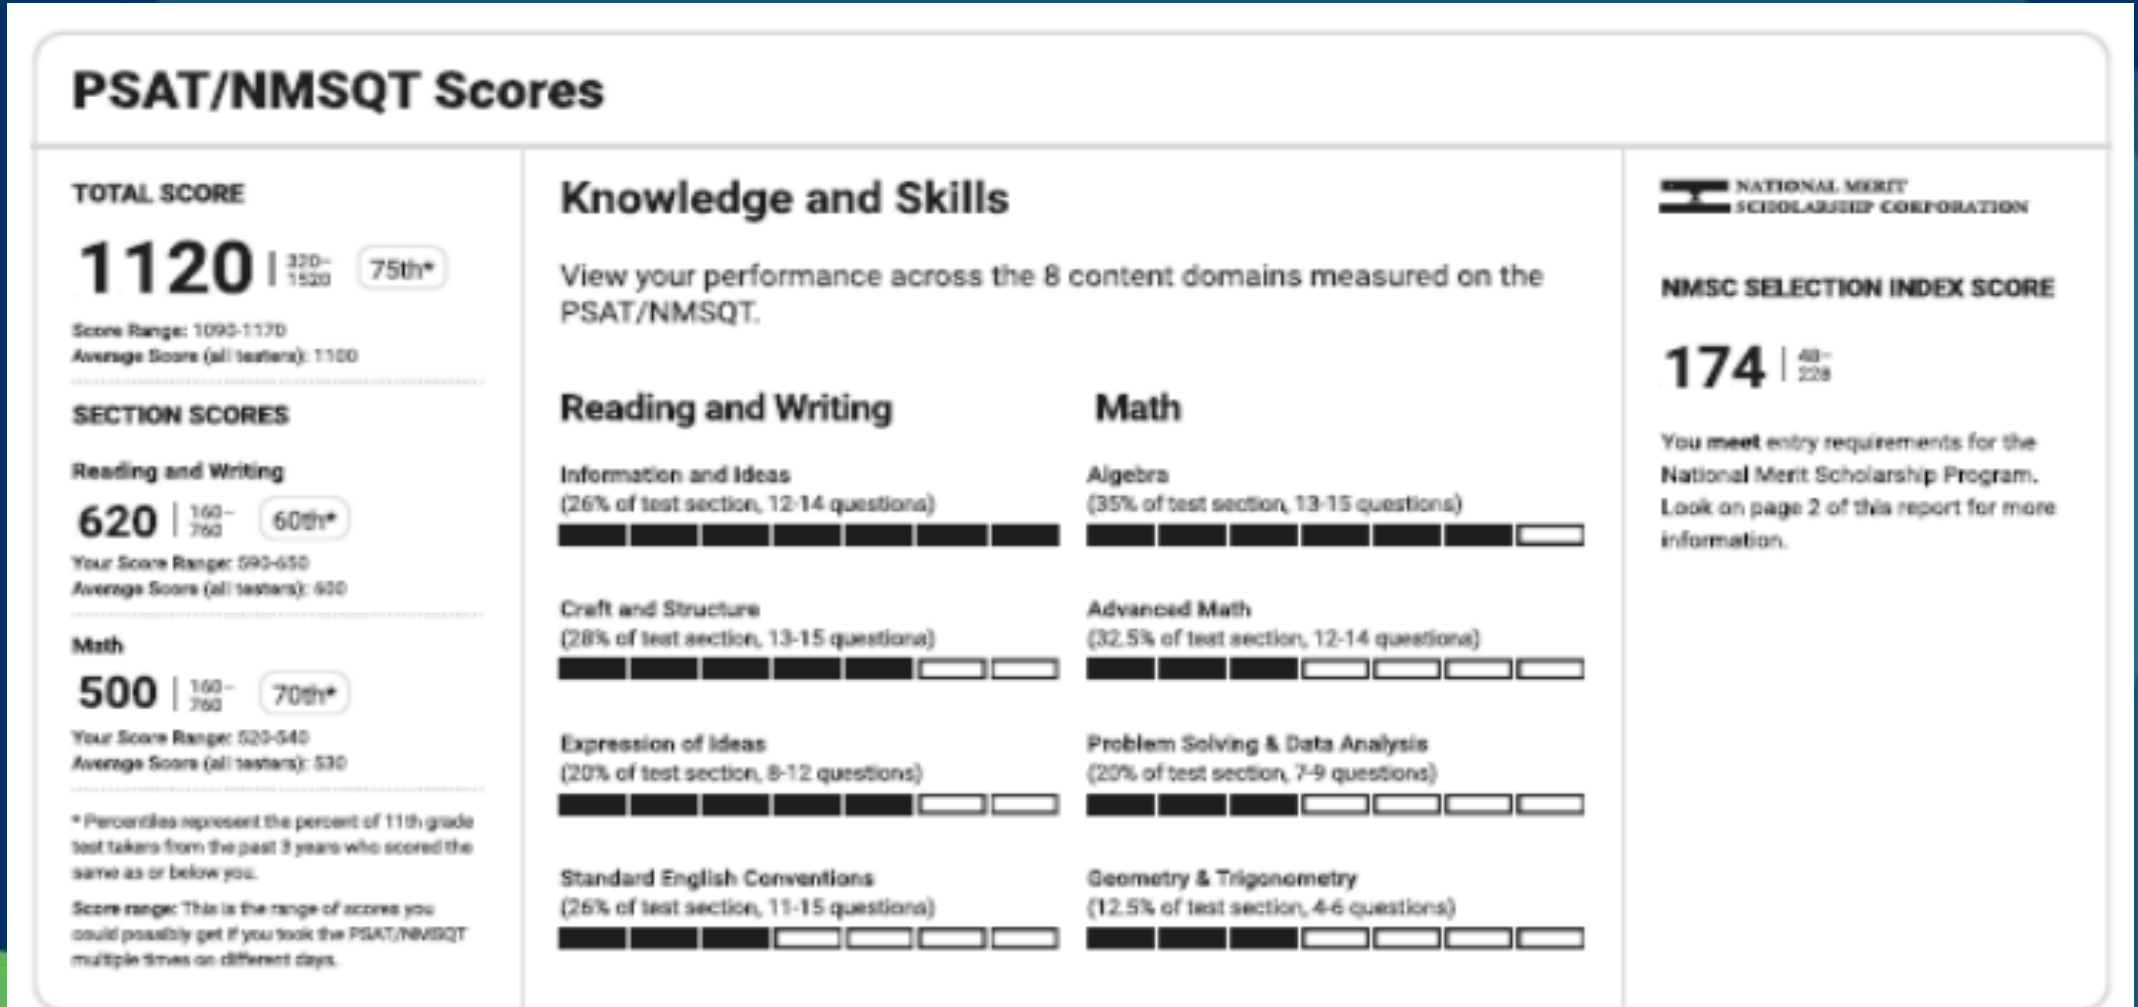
PSAT/NMSQT Scores

TOTAL SCORE

1120 | 320–1520 75th*

Score Range: 1090-1170
Average Score (all testers): 1100

SECTION SCORES

Reading and Writing

620 | 160–760 60th*

Your Score Range: 590-650
Average Score (all testers): 600

Math

500 | 160–760 70th*

Your Score Range: 520-540
Average Score (all testers): 530

* Percentiles represent the percent of 11th grade test takers from the past 3 years who scored the same as or below you.

Score range: This is the range of scores you could possibly get if you took the PSAT/NMSQT multiple times on different days.

Knowledge and Skills

View your performance across the 8 content domains measured on the PSAT/NMSQT.

Reading and Writing

Information and Ideas
(26% of test section, 12-14 questions)

Craft and Structure
(28% of test section, 13-15 questions)

Expression of Ideas
(20% of test section, 8-12 questions)

Standard English Conventions
(26% of test section, 11-15 questions)

Math

Algebra
(35% of test section, 13-15 questions)

Advanced Math
(32.5% of test section, 12-14 questions)

Problem Solving & Data Analysis
(20% of test section, 7-9 questions)

Geometry & Trigonometry
(12.5% of test section, 4-6 questions)

NATIONAL MERIT SCHOLARSHIP CORPORATION

NMSC SELECTION INDEX SCORE

174 | 48–228

You meet entry requirements for the National Merit Scholarship Program. Look on page 2 of this report for more information.